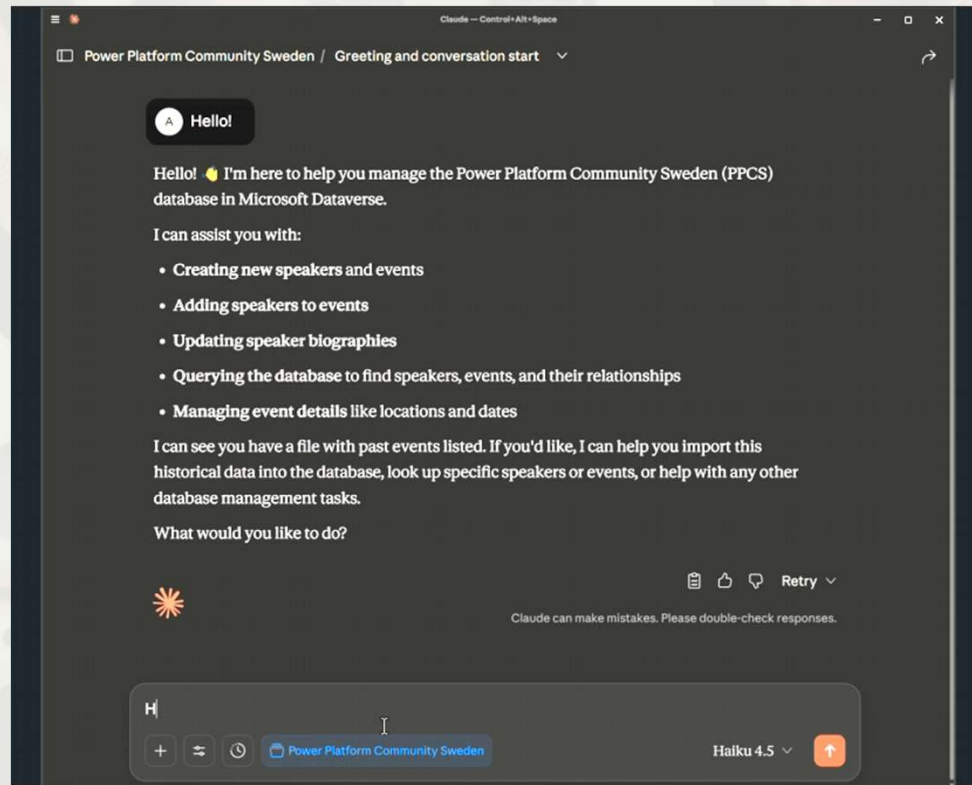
Claude — Control+Alt+Space

Power Platform Community Sweden / Greeting and conversation start

A Hello!

Hello! 👋 I'm here to help you manage the Power Platform Community Sweden (PPCS) database in Microsoft Dataverse.

I can assist you with:

- **Creating new speakers** and events
- **Adding speakers to events**
- **Updating speaker biographies**
- **Querying the database** to find speakers, events, and their relationships
- **Managing event details** like locations and dates

I can see you have a file with past events listed. If you'd like, I can help you import this historical data into the database, look up specific speakers or events, or help with any other database management tasks.

What would you like to do?

Retry

Claude can make mistakes. Please double-check responses.

H

Power Platform Community Sweden

Haiku 4.5